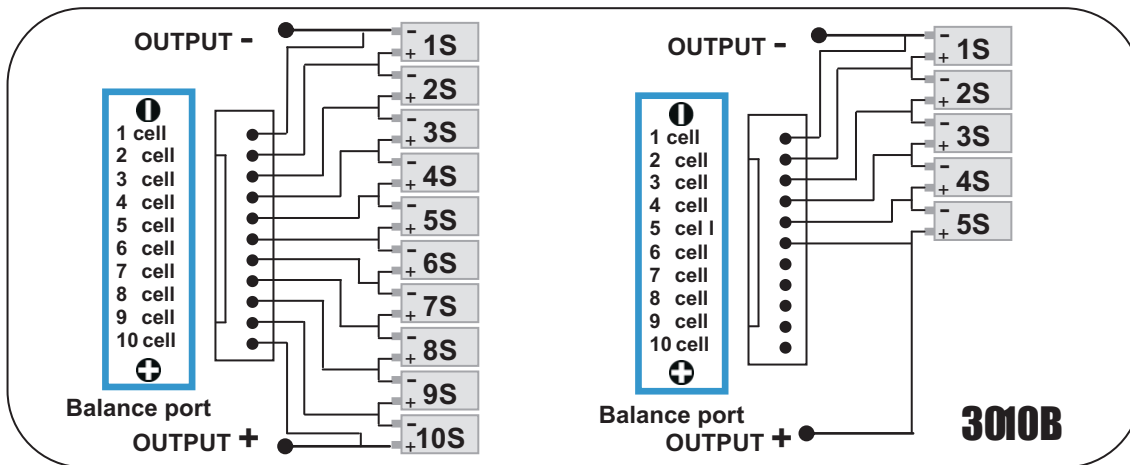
OUTPUT -

- + 1S
- + 2S
- + 3S
- + 4S
- + 5S
- + 6S
- + 7S
- + 8S
- + 9S
- + 10S

1 cell
2 cell
3 cell
4 cell
5 cell
6 cell
7 cell
8 cell
9 cell
10 cell

Balance port
OUTPUT +

OUTPUT -

- + 1S
- + 2S
- + 3S
- + 4S
- + 5S

1 cell
2 cell
3 cell
4 cell
5 cel l
6 cell
7 cell
8 cell
9 cell
10 cell

Balance port
OUTPUT +

3010B